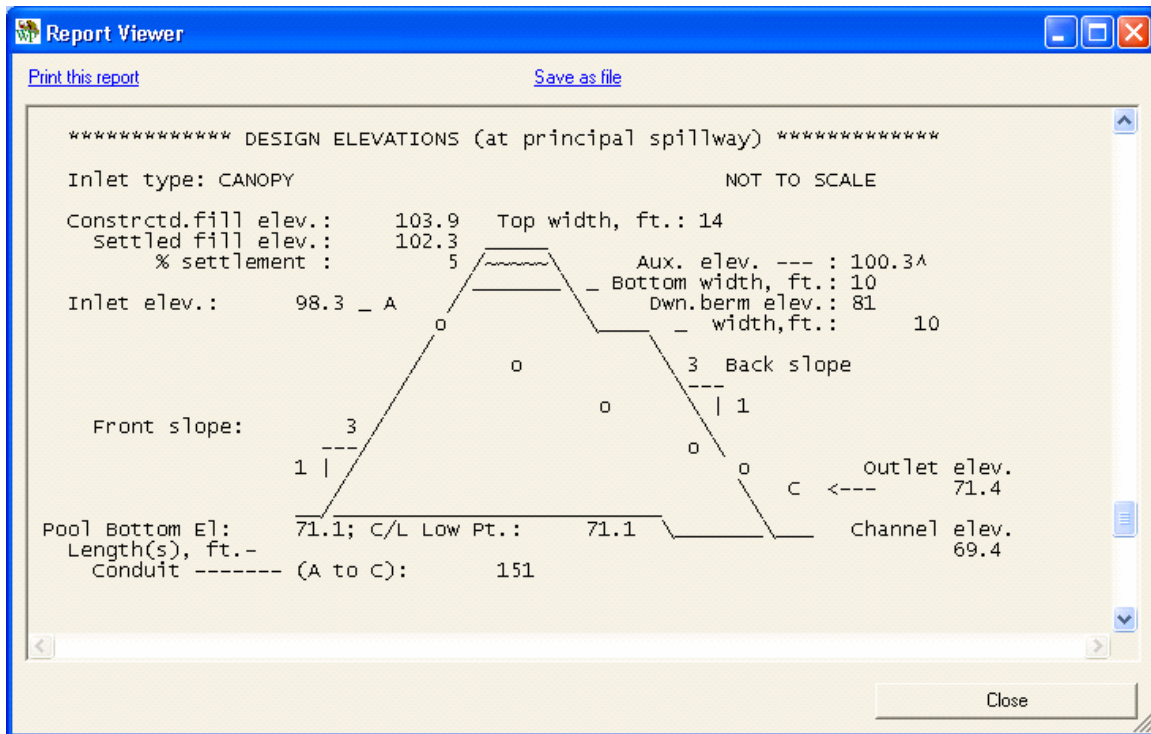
Report Viewer

Print this report

Save as file

************* DESIGN ELEVATIONS (at principal spillway) *************

Inlet type: CANOPY

NOT TO SCALE

Constrctd.fill elev.: 103.9 Top width, ft.: 14
Settled fill elev.: 102.3
% settlement : 5
Aux. elev. --- : 100.3^
_ Bottom width, ft.: 10
Inlet elev.: 98.3 _ A
Dwn.berm elev.: 81
_ width,ft.: 10
o
o
3 Back slope
---
| 1
o
Front slope: 3
---
1 |
o
o
Outlet elev.
C <---
71.4
Pool Bottom El: 71.1; C/L Low Pt.: 71.1
Channel elev.
69.4
Length(s), ft.-
Conduit ------- (A to C): 151

Close